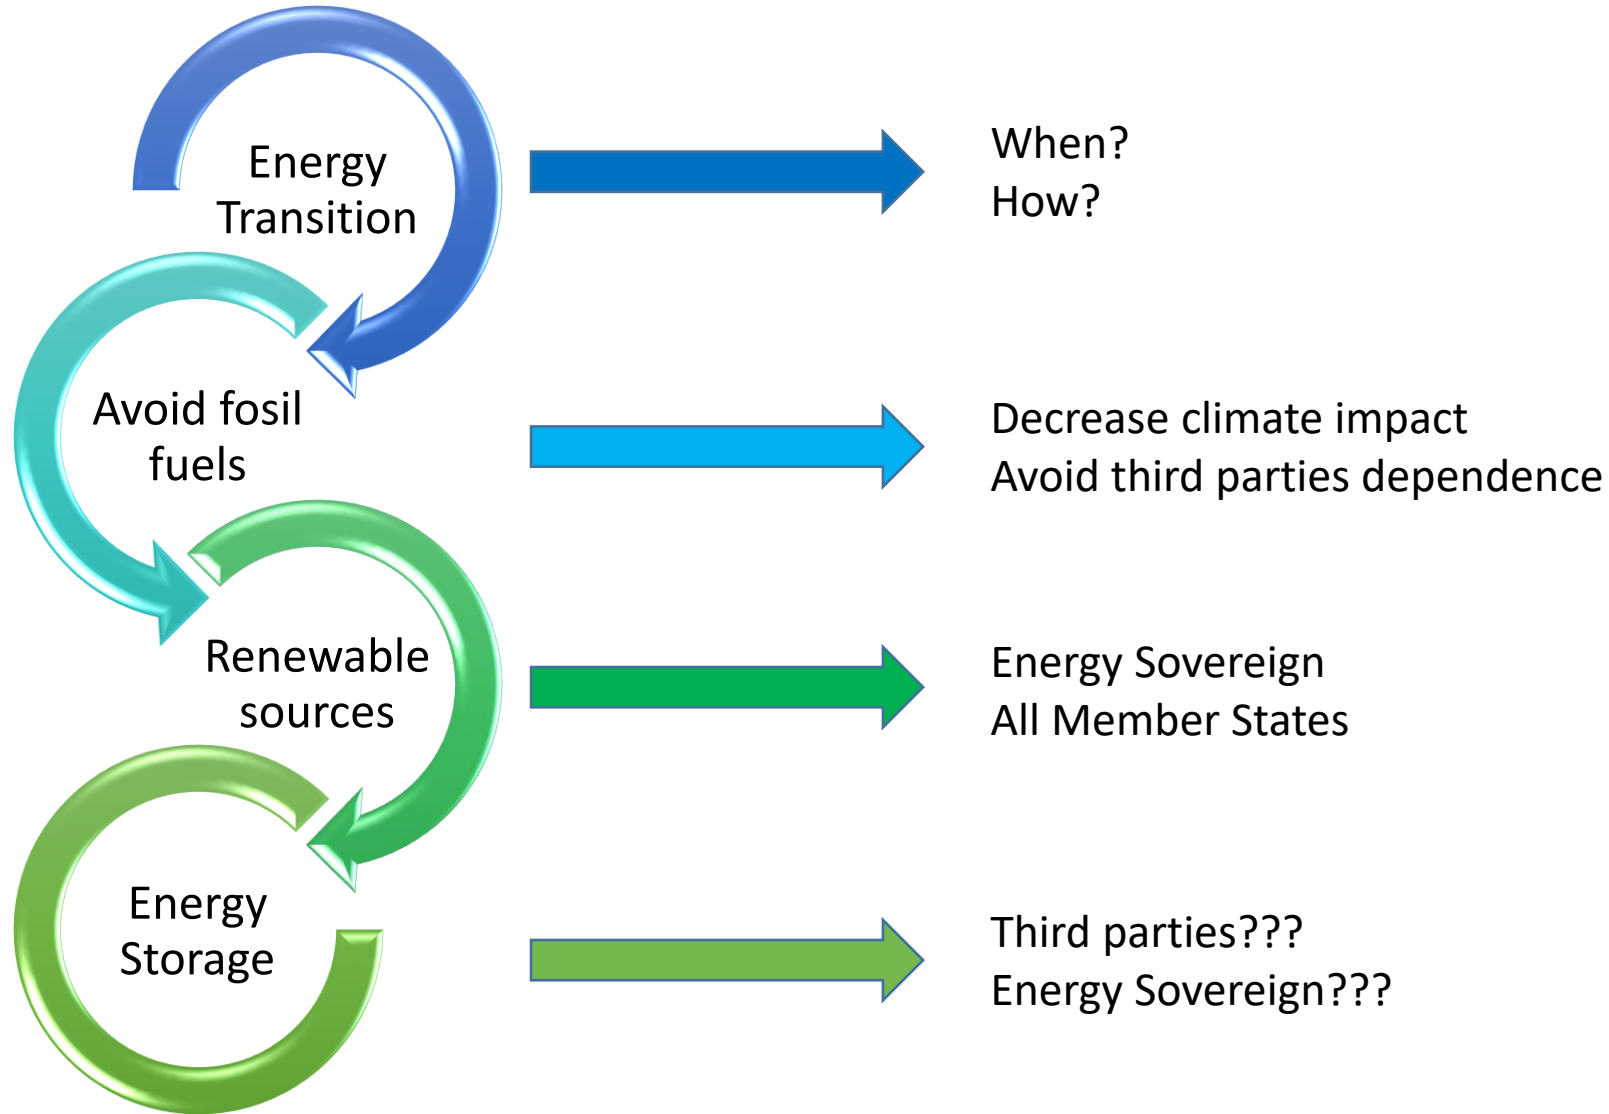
Energy Transition

When?
How?

Avoid fosil fuels

Decrease climate impact
Avoid third parties dependence

Renewable sources

Energy Sovereign
All Member States

Energy Storage

Third parties???
Energy Sovereign???